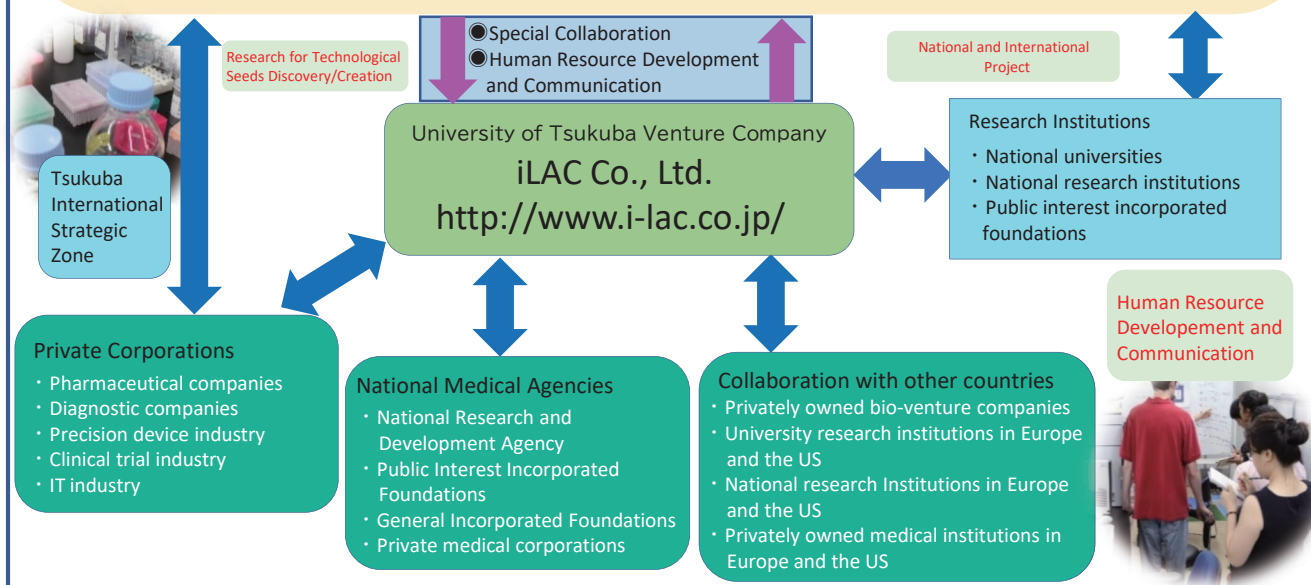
Research for Technological Seeds Discovery/Creation

●Special Collaboration
●Human Resource Development and Communication

National and International Project

Tsukuba International Strategic Zone

University of Tsukuba Venture Company
iLAC Co., Ltd.
http://www.i-lac.co.jp/

Research Institutions
・National universities
・National research institutions
・Public interest incorporated foundations

Human Resource Developement and Communication

Private Corporations
・Pharmaceutical companies
・Diagnostic companies
・Precision device industry
・Clinical trial industry
・IT industry

National Medical Agencies
・National Research and Development Agency
・Public Interest Incorporated Foundations
・General Incorporated Foundations
・Private medical corporations

Collaboration with other countries
・Privately owned bio-venture companies
・University research institutions in Europe and the US
・National research Institutions in Europe and the US
・Privately owned medical institutions in Europe and the US